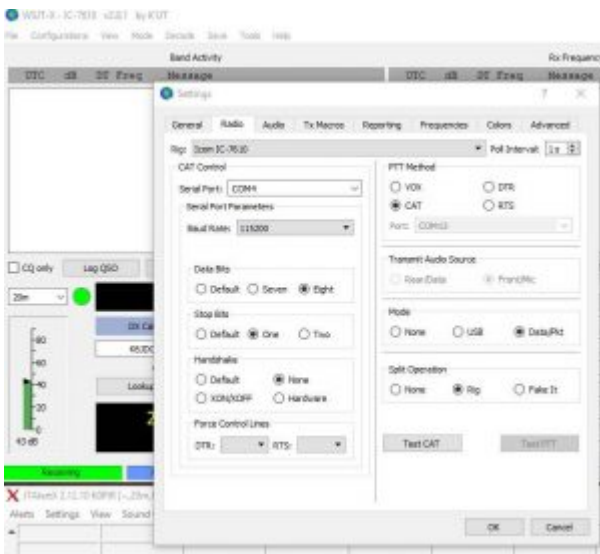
WSJT-X - IC-7610 v2.0.1 by K1JT
File Configurations View Mode Decode Save Tools Help
Band Activity
Rx Frequenc
UTC dB DT Freq Message
UTC dB DT Freq Message
Settings
?
X
General Radio Audio Tx Macros Reporting Frequencies Colors Advanced
Rig: Icom IC-7610
Poll Interval: 1 s
CAT Control
Serial Port: COM4
Serial Port Parameters
Baud Rate: 115200
Data Bits
Default Seven Eight
Stop Bits
Default One Two
Handshake
Default None
XON/XOFF Hardware
Force Control Lines
DTR: RTS:
PTT Method
VOX DTR
CAT RTS
Port: COM13
Transmit Audio Source
Rear/Data Front/Mic
Mode
None USB Data/Pkt
Split Operation
None Rig Fake It
Test CAT
Test PTT
OK
Cancel
CQ only
Log QSO
20m
DX Ca
Lookup
80
60
40
20
0
43 dB
Receiving
JTAlert 2.12.10 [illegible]
Alerts Settings View Sound